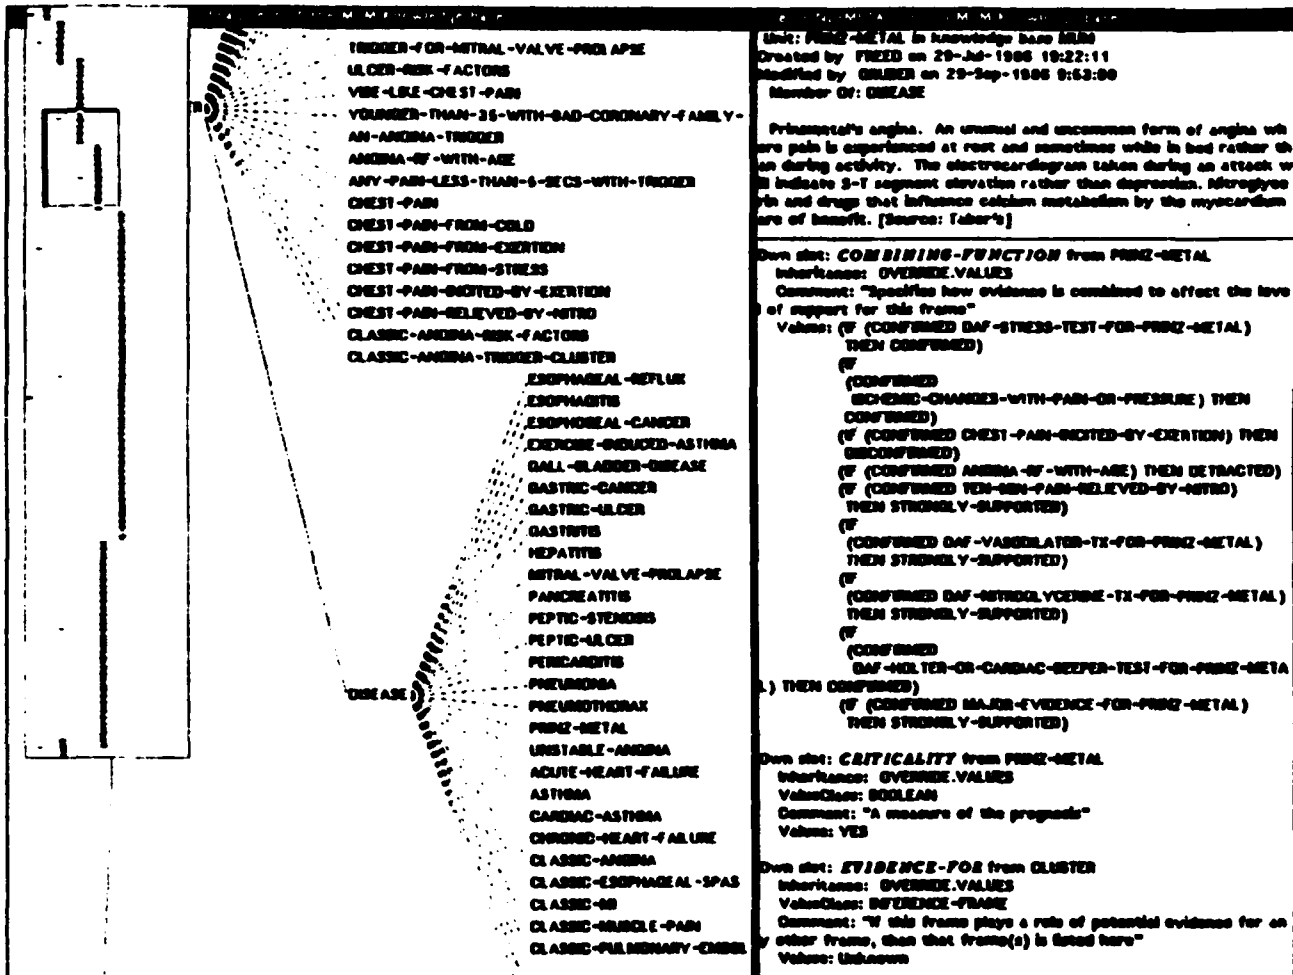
TRIGGER-FOR-MITRAL-VALVE-PROLAPSE
ULCER-RISK-FACTORS
VISE-LIKE-CHEST-PAIN
YOUNGER-THAN-35-WITH-BAD-CORONARY-FAMILY-
AN-ANGINA-TRIGGER
ANGINA-IF-WITH-AGE
ANY-PAIN-LESS-THAN-5-SECS-WITH-TRIGGER
CHEST-PAIN
CHEST-PAIN-FROM-COLD
CHEST-PAIN-FROM-EXERTION
CHEST-PAIN-FROM-STRESS
CHEST-PAIN-INCITED-BY-EXERTION
CHEST-PAIN-RELIEVED-BY-NITRO
CLASSIC-ANGINA-RISK-FACTORS
CLASSIC-ANGINA-TRIGGER-CLUSTER
ESOPHAGEAL-REFLUX
ESOPHAGITIS
ESOPHOGEAL-CANCER
EXERCISE-INDUCED-ASTHMA
GALL-BLADDER-DISEASE
GASTRIC-CANCER
GASTRIC-ULCER
GASTRITIS
HEPATITIS
MITRAL-VALVE-PROLAPSE
PANCREATITIS
PEPTIC-STENOSIS
PEPTIC-ULCER
PERICARDITIS
PNEUMONIA
PNEUMOTHORAX
PRINZ-METAL
UNSTABLE-ANGINA
ACUTE-HEART-FAILURE
ASTHMA
CARDIAC-ASTHMA
CHRONIC-HEART-FAILURE
CLASSIC-ANGINA
CLASSIC-ESOPHAGEAL-SPAS
CLASSIC-MI
CLASSIC-MUSCLE-PAIN
CLASSIC-PULMONARY-EMBOL
DISEASE

Unit: PRINZ-METAL in knowledge base MUM
Created by FREED on 29-Jul-1986 19:22:11
Modified by GRUBER on 29-Sep-1986 9:53:00
Member Of: DISEASE

Prinzmetal's angina. An unusual and uncommon form of angina wh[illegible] pain is experienced at rest and sometimes while in bed rather th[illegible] an during activity. The electrocardiogram taken during an attack w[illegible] ll indicate S-T segment elevation rather than depression. Nitroglyce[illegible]rin and drugs that influence calcium metabolism by the myocardium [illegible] are of benefit. [Source: Taber's]

Own slot: COMBINING-FUNCTION from PRINZ-METAL
Inheritance: OVERRIDE.VALUES
Comment: "Specifies how evidence is combined to affect the leve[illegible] of support for this frame"
Values: (IF (CONFIRMED DAF-STRESS-TEST-FOR-PRINZ-METAL)
THEN CONFIRMED)
(IF
(CONFIRMED
ISCHEMIC-CHANGES-WITH-PAIN-OR-PRESSURE) THEN
CONFIRMED)
(IF (CONFIRMED CHEST-PAIN-INCITED-BY-EXERTION) THEN
DISCONFIRMED)
(IF (CONFIRMED ANGINA-IF-WITH-AGE) THEN DETRACTED)
(IF (CONFIRMED TEN-MIN-PAIN-RELIEVED-BY-NITRO)
THEN STRONGLY-SUPPORTED)
(IF
(CONFIRMED DAF-VASODILATOR-TX-FOR-PRINZ-METAL)
THEN STRONGLY-SUPPORTED)
(IF
(CONFIRMED DAF-NITROGLYCERINE-TX-FOR-PRINZ-METAL)
THEN STRONGLY-SUPPORTED)
(IF
(CONFIRMED
DAF-HOLTER-OR-CARDIAC-BEEPER-TEST-FOR-PRINZ-META
L) THEN CONFIRMED)
(IF (CONFIRMED MAJOR-EVIDENCE-FOR-PRINZ-METAL)
THEN STRONGLY-SUPPORTED)

Own slot: CRITICALITY from PRINZ-METAL
Inheritance: OVERRIDE.VALUES
ValueClass: BOOLEAN
Comment: "A measure of the prognosis"
Values: YES

Own slot: EVIDENCE-FOR from CLUSTER
Inheritance: OVERRIDE.VALUES
ValueClass: INFERENCE-FRAME
Comment: "If this frame plays a role of potential evidence for an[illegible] y other frame, then that frame(s) is listed here"
Values: Unknown